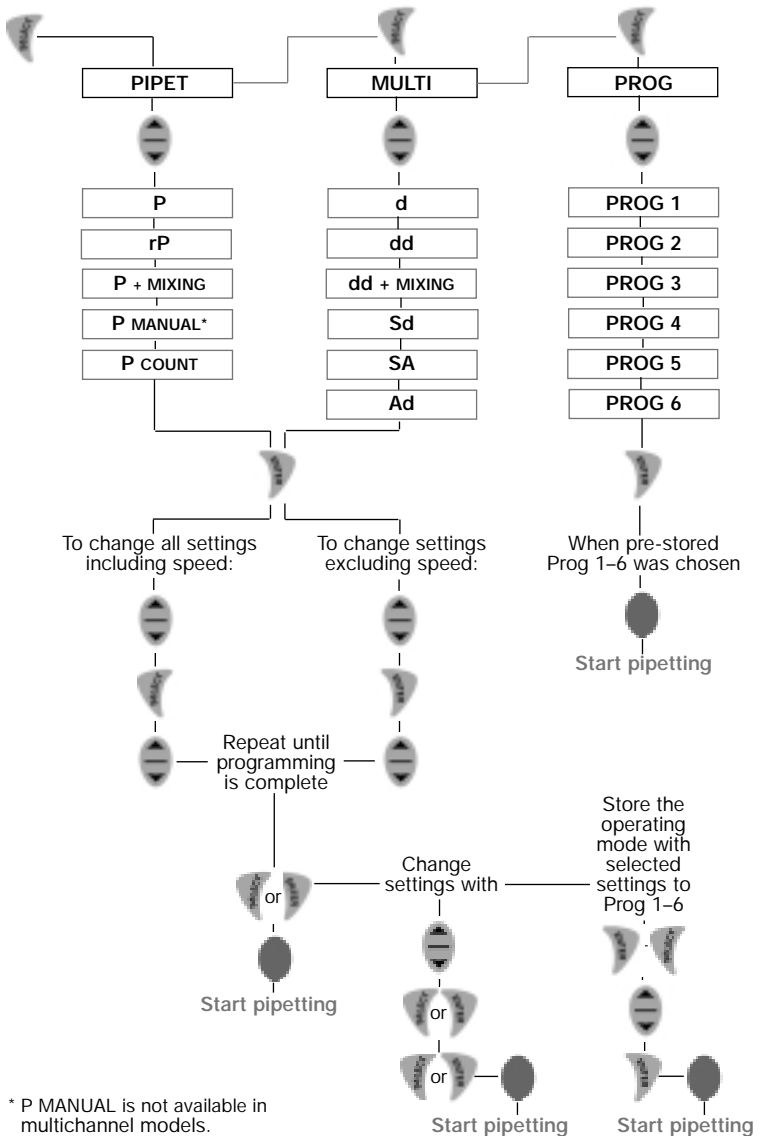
PIPET

MULTI

PROG

P

rP

P + MIXING

P MANUAL*

P COUNT

d

dd

dd + MIXING

Sd

SA

Ad

PROG 1

PROG 2

PROG 3

PROG 4

PROG 5

PROG 6

To change all settings including speed:

To change settings excluding speed:

When pre-stored Prog 1–6 was chosen

Start pipetting

Repeat until programming is complete

or

Start pipetting

Change settings with

Store the operating mode with selected settings to Prog 1–6

or

or

Start pipetting

Start pipetting

* P MANUAL is not available in multichannel models.